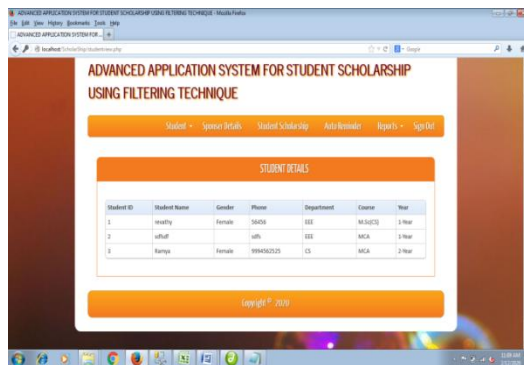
ADVANCED APPLICATION SYSTEM FOR STUDENT SCHOLARSHIP USING FILTERING TECHNIQUE - Mozilla Firefox
File Edit View History Bookmarks Tools Help
ADVANCED APPLICATION SYSTEM FOR... +
localhost/ScholarShip/studentview.php
Google

ADVANCED APPLICATION SYSTEM FOR STUDENT SCHOLARSHIP USING FILTERING TECHNIQUE

Student ▾ Sponsor Details Student Scholarship Auto Reminder Reports ▾ Sign Out

STUDENT DETAILS

| Student ID | Student Name | Gender | Phone | Department | Course | Year |
|---|---|---|---|---|---|---|
| 1 | revathy | Female | 56456 | EEE | M.Sc(CS) | 1-Year |
| 2 | sdfsdf | | sdfs | EEE | MCA | 1-Year |
| 3 | Ramya | Female | 9994562525 | CS | MCA | 2-Year |

Copyright © 2020

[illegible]